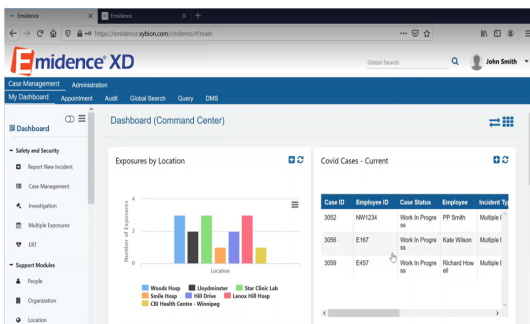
Emidence
Emidence
https://emidence.xybion.com/emdemo/Main

Emidence XD
Global Search
John Smith

Case Management Administration
My Dashboard Appointment Audit Global Search Query DMS

Dashboard

Safety and Security
Report New Incident
Case Management
Investigation
Multiple Exposures
ERT
Support Modules
People
Organization
Location

Dashboard (Command Center)

Exposures by Location

4
2
0
Number of Exposures
Location

Woods Hosp
Lloydminster
Star Clinic Lab
Smile Hosp
Hill Drive
Lenox Hill Hosp
CBI Health Centre - Winnipeg

Covid Cases - Current

| Case ID | Employee ID | Case Status | Employee | Incident Ty |
|---|---|---|---|---|
| 3052 | NW1234 | Work In Progress | PP Smith | Multiple I |
| 3056 | E167 | Work In Progress | Kate Wilson | Multiple I |
| 3059 | E457 | Work In Progress | Richard Howell | Multiple I |